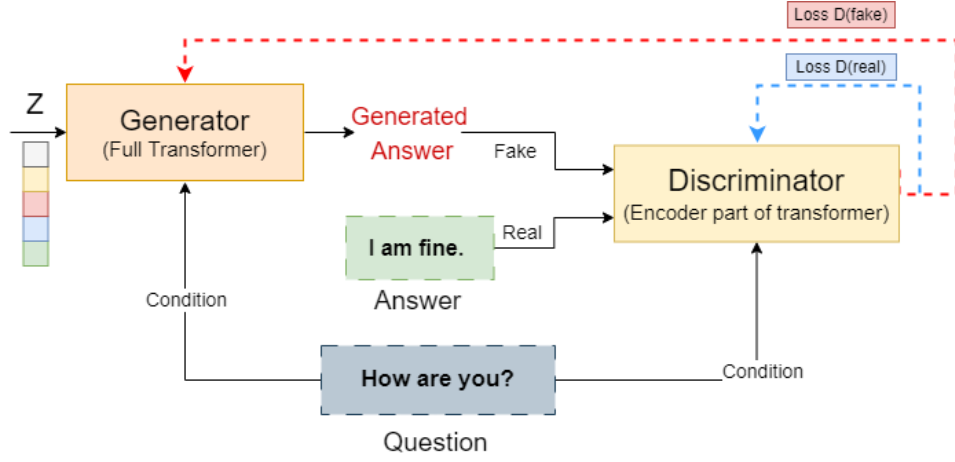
Loss D(fake)

Loss D(real)

Z

Generator
(Full Transformer)

Generated Answer

Fake

Discriminator
(Encoder part of transformer)

I am fine.

Real

Answer

Condition

How are you?

Condition

Question